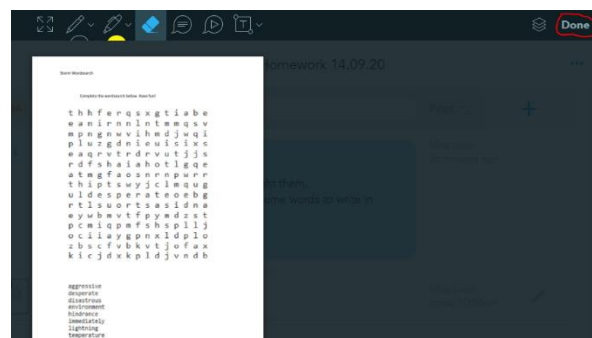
Done

Storm Wordsearch

Complete the wordsearch below. Have fun!

t h h f e r q s x g t i a b e
e a n i r n n l n t m m q s v
m p n g n w v i h m d j w q i
p l u z g d n i e u i s i x s
e a q r v t r d r v u t j j s
r d f s h a i a h o t l g q e
a t m g f a o s n r n p w r r
t h i p t s w y j c l m q u g
u l d e s p e r a t e o e b g
r t l s u o r t s a s i d n a
e y w b m v t f p y m d z s t
p c m i q p m f s h s p l l j
o c i i a y g p n x l d p l o
z b s c f v b k v t j o f a x
k i c j d x k p l d j v n d b

aggressive
desperate
disastrous
environment
hindrance
immediately
lightning
temperature

Homework 14.09.20

...

on them

ome words to write in